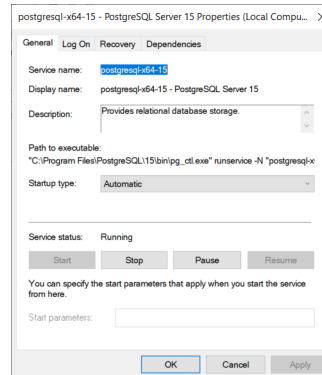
postgresql-x64-15 - PostgreSQL Server 15 Properties (Local Compu... ×

General Log On Recovery Dependencies

Service name: postgresql-x64-15

Display name: postgresql-x64-15 - PostgreSQL Server 15

Description: Provides relational database storage.

Path to executable:
"C:\Program Files\PostgreSQL\15\bin\pg_ctl.exe" runservice -N "postgresql-x

Startup type: Automatic

Service status: Running

Start Stop Pause Resume

You can specify the start parameters that apply when you start the service from here.

Start parameters:

OK Cancel Apply